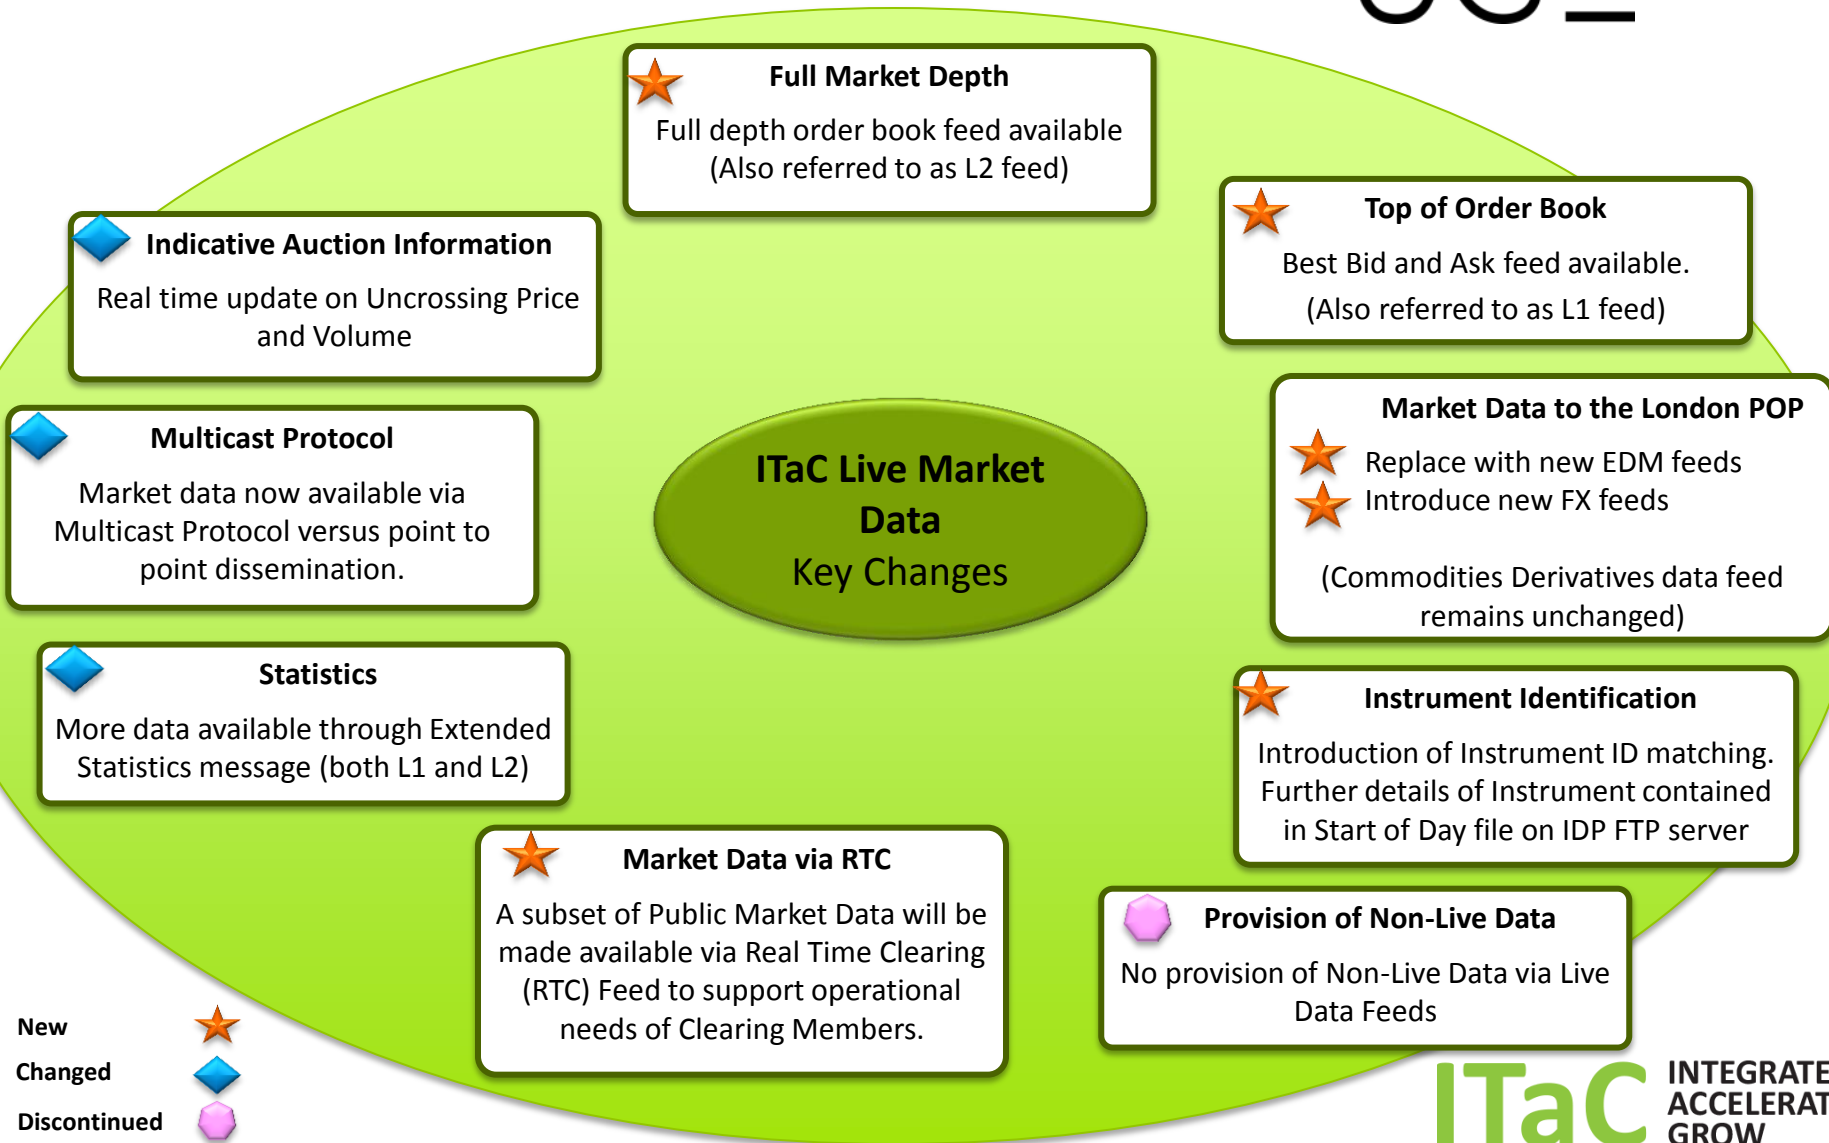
Full Market Depth

Full depth order book feed available (Also referred to as L2 feed)

Top of Order Book

Best Bid and Ask feed available.

(Also referred to as L1 feed)

Indicative Auction Information

Real time update on Uncrossing Price and Volume

Multicast Protocol

Market data now available via Multicast Protocol versus point to point dissemination.

ITaC Live Market Data

Key Changes

Market Data to the London POP

Replace with new EDM feeds

Introduce new FX feeds

(Commodities Derivatives data feed remains unchanged)

Statistics

More data available through Extended Statistics message (both L1 and L2)

Instrument Identification

Introduction of Instrument ID matching. Further details of Instrument contained in Start of Day file on IDP FTP server

Market Data via RTC

A subset of Public Market Data will be made available via Real Time Clearing (RTC) Feed to support operational needs of Clearing Members.

Provision of Non-Live Data

No provision of Non-Live Data via Live Data Feeds

New

Changed

Discontinued

ITaC INTEGRATE ACCELERAT GROW